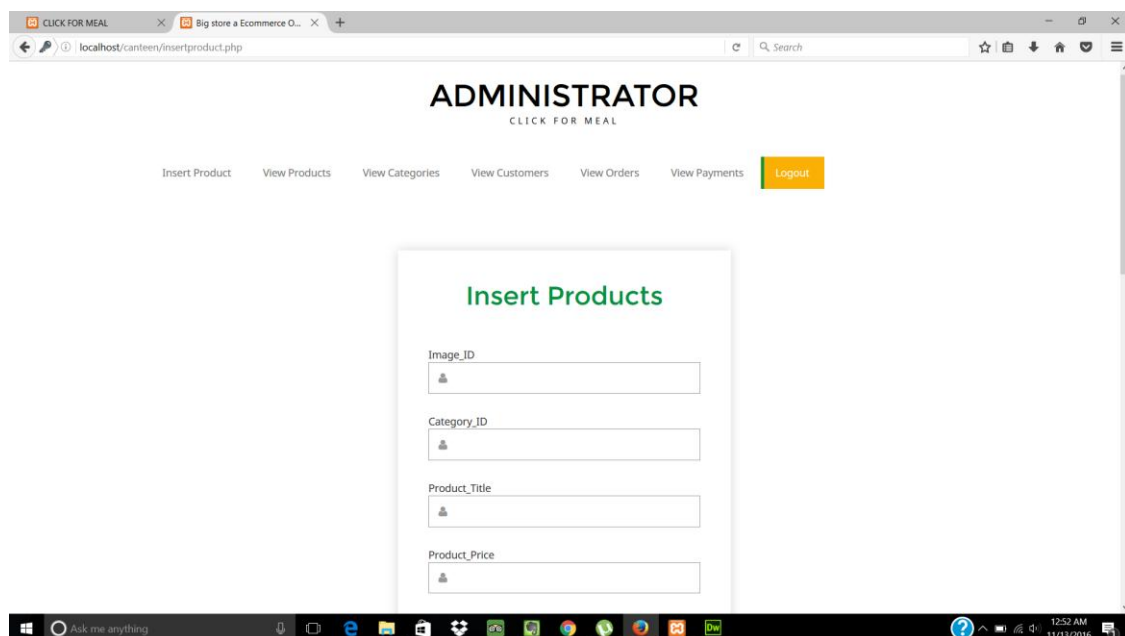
CLICK FOR MEAL
Big store a Ecommerce O...
localhost/canteen/insertproduct.php
Search

ADMINISTRATOR
CLICK FOR MEAL

Insert Product View Products View Categories View Customers View Orders View Payments Logout

Insert Products

Image_ID

Category_ID

Product_Title

Product_Price

Ask me anything
Dw
12:52 AM
11/13/2016